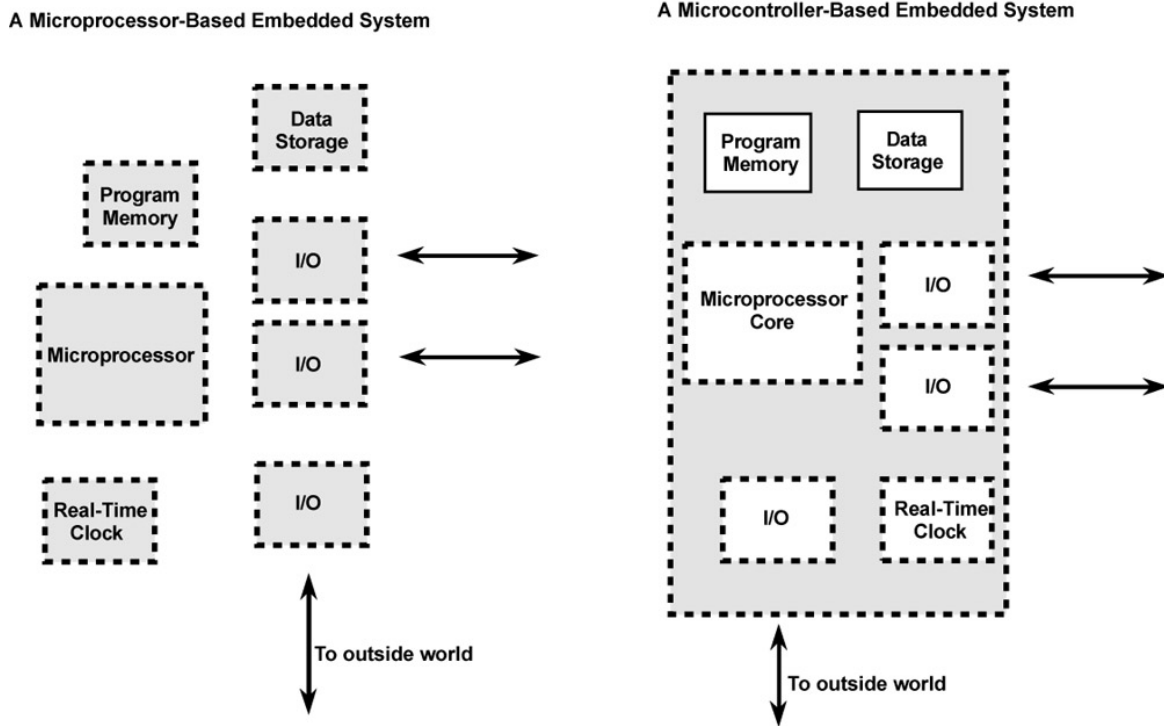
A Microprocessor-Based Embedded System

Data Storage

Program Memory

I/O

Microprocessor

I/O

Real-Time Clock

I/O

To outside world

A Microcontroller-Based Embedded System

Program Memory

Data Storage

Microprocessor Core

I/O

I/O

I/O

Real-Time Clock

To outside world